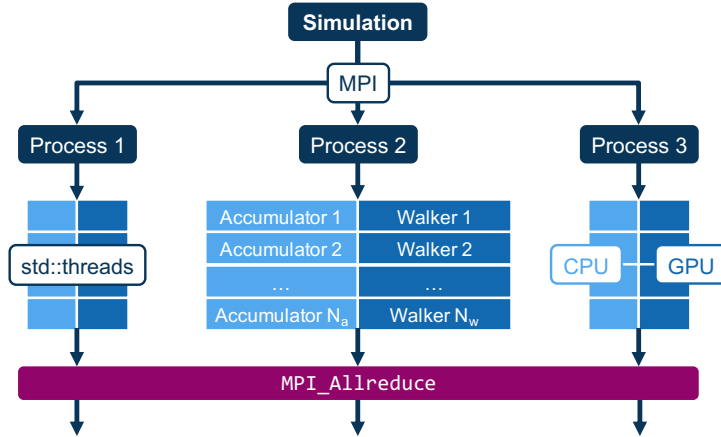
Simulation

MPI

Process 1

Process 2

Process 3

std::threads

| Accumulator 1 | Walker 1 |
|---|---|
| Accumulator 2 | Walker 2 |
| … | … |
| Accumulator $N_a$ | Walker $N_w$ |

CPU

GPU

MPI_Allreduce